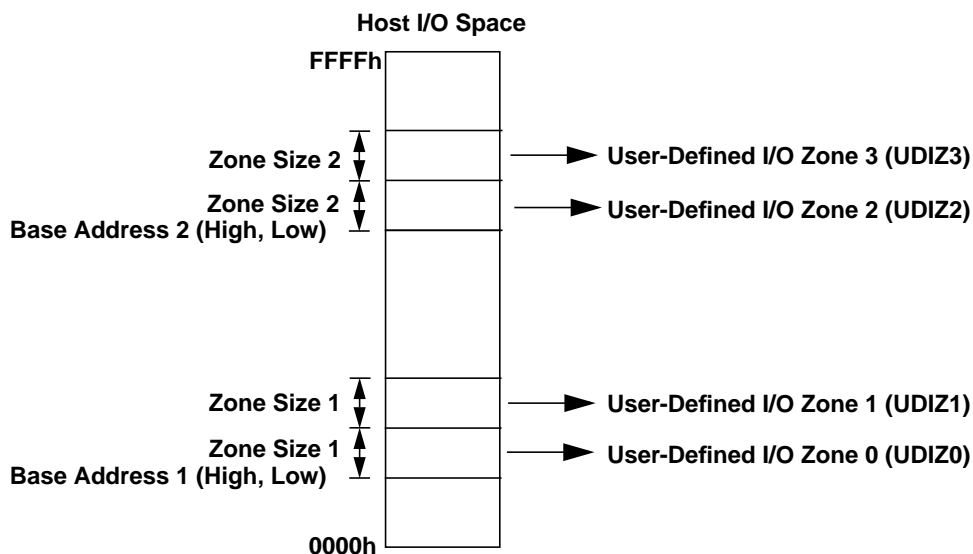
Host I/O Space

FFFFh

Zone Size 2

User-Defined I/O Zone 3 (UDIZ3)

Zone Size 2

Base Address 2 (High, Low)

User-Defined I/O Zone 2 (UDIZ2)

Zone Size 1

User-Defined I/O Zone 1 (UDIZ1)

Zone Size 1

Base Address 1 (High, Low)

User-Defined I/O Zone 0 (UDIZ0)

0000h